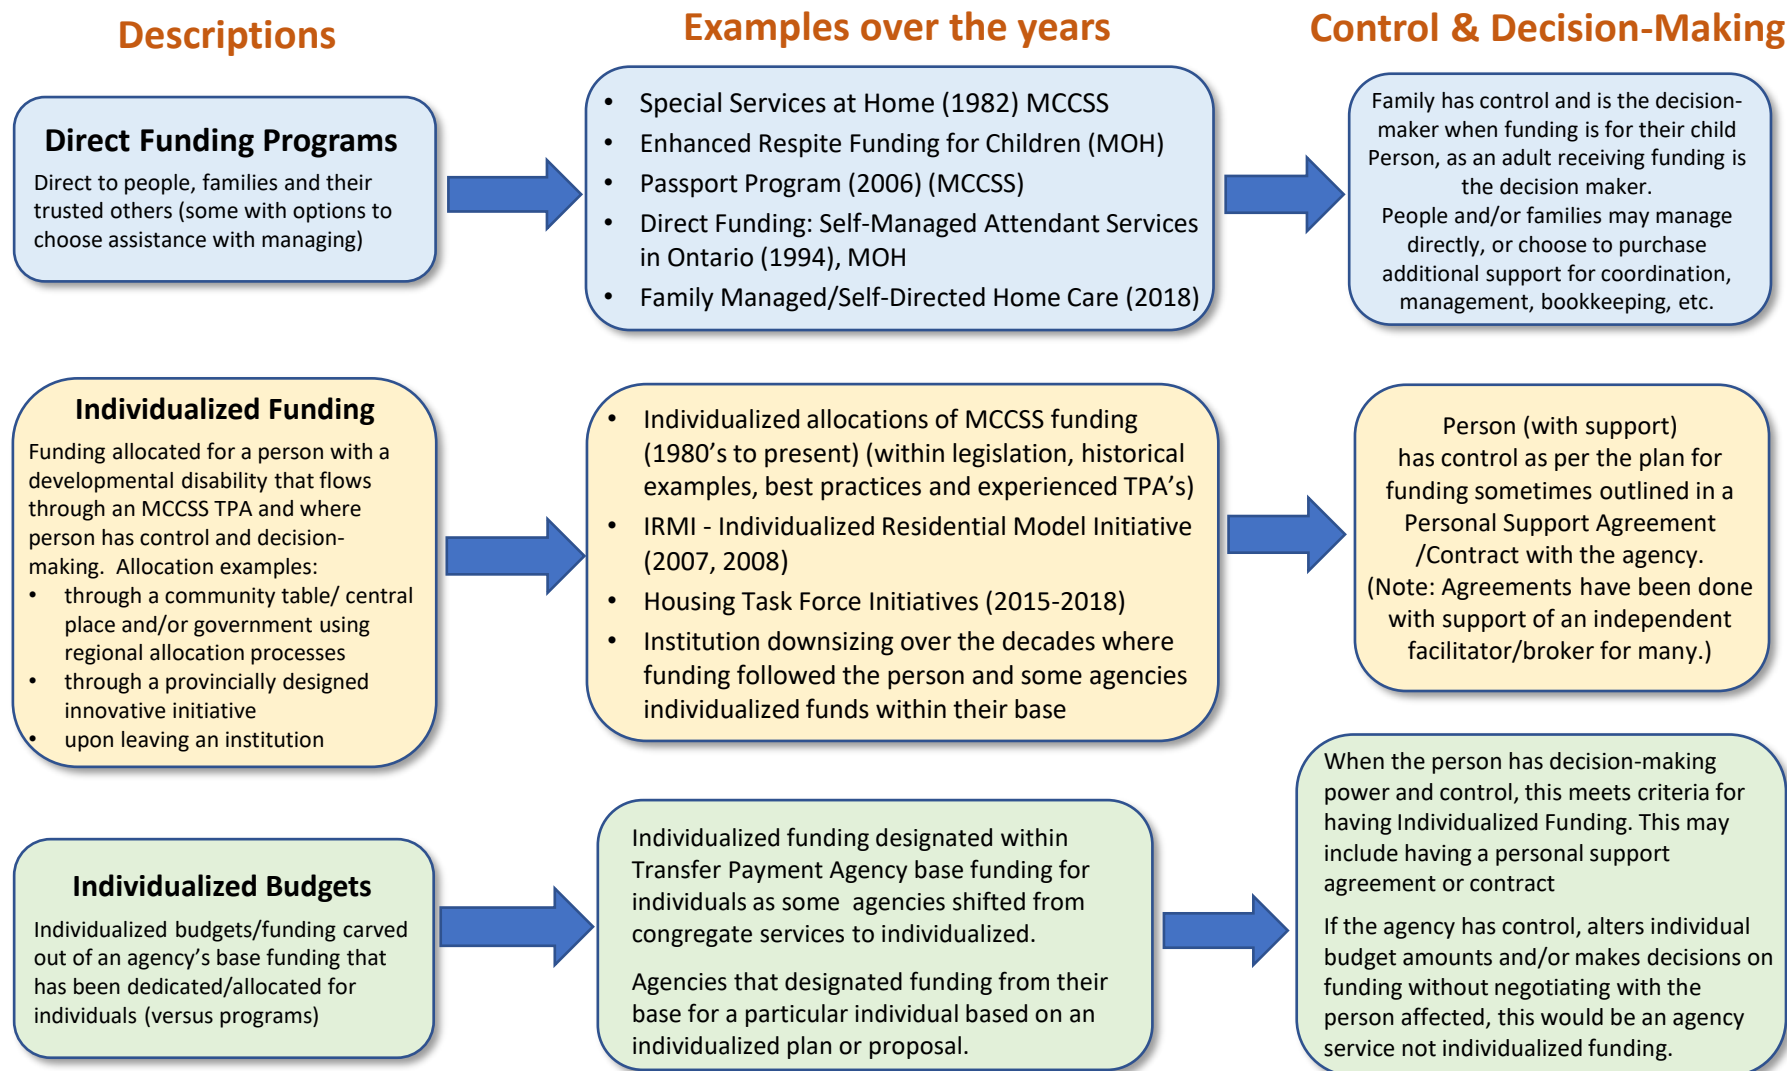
Descriptions

Examples over the years

Control & Decision-Making

Direct Funding Programs

Direct to people, families and their trusted others (some with options to choose assistance with managing)

- Special Services at Home (1982) MCCSS
- Enhanced Respite Funding for Children (MOH)
- Passport Program (2006) (MCCSS)
- Direct Funding: Self-Managed Attendant Services in Ontario (1994), MOH
- Family Managed/Self-Directed Home Care (2018)

Family has control and is the decision-maker when funding is for their child Person, as an adult receiving funding is the decision maker.
People and/or families may manage directly, or choose to purchase additional support for coordination, management, bookkeeping, etc.

Individualized Funding

Funding allocated for a person with a developmental disability that flows through an MCCSS TPA and where person has control and decision-making. Allocation examples:
- through a community table/ central place and/or government using regional allocation processes
- through a provincially designed innovative initiative
- upon leaving an institution

- Individualized allocations of MCCSS funding (1980's to present) (within legislation, historical examples, best practices and experienced TPA's)
- IRMI - Individualized Residential Model Initiative (2007, 2008)
- Housing Task Force Initiatives (2015-2018)
- Institution downsizing over the decades where funding followed the person and some agencies individualized funds within their base

Person (with support) has control as per the plan for funding sometimes outlined in a Personal Support Agreement /Contract with the agency.
(Note: Agreements have been done with support of an independent facilitator/broker for many.)

Individualized Budgets

Individualized budgets/funding carved out of an agency's base funding that has been dedicated/allocated for individuals (versus programs)

Individualized funding designated within Transfer Payment Agency base funding for individuals as some agencies shifted from congregate services to individualized.

Agencies that designated funding from their base for a particular individual based on an individualized plan or proposal.

When the person has decision-making power and control, this meets criteria for having Individualized Funding. This may include having a personal support agreement or contract

If the agency has control, alters individual budget amounts and/or makes decisions on funding without negotiating with the person affected, this would be an agency service not individualized funding.